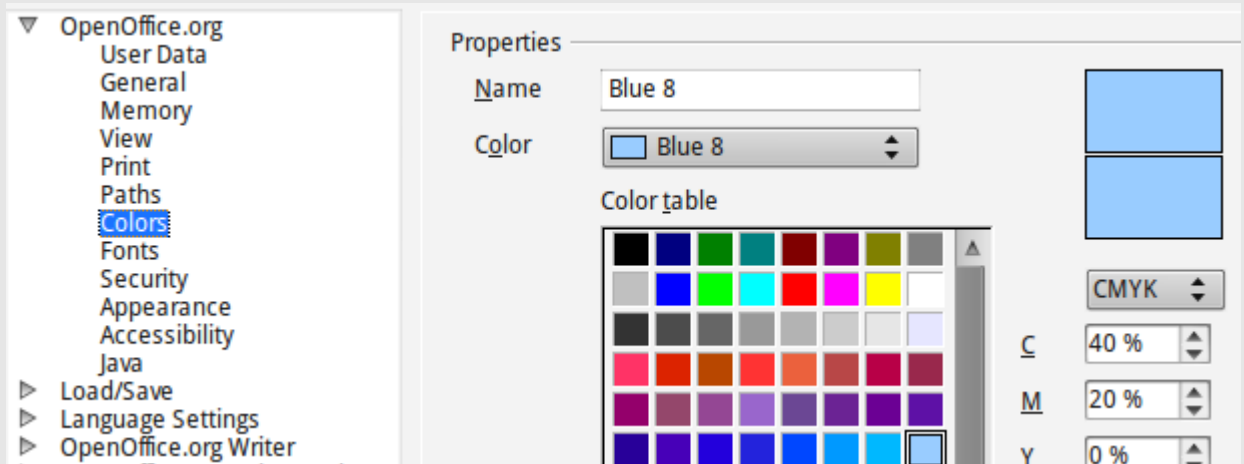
OpenOffice.org
User Data
General
Memory
View
Print
Paths
Colors
Fonts
Security
Appearance
Accessibility
Java
Load/Save
Language Settings
OpenOffice.org Writer

Properties

Name Blue 8

Color Blue 8

Color table

CMYK

C 40 %

M 20 %

Y 0 %